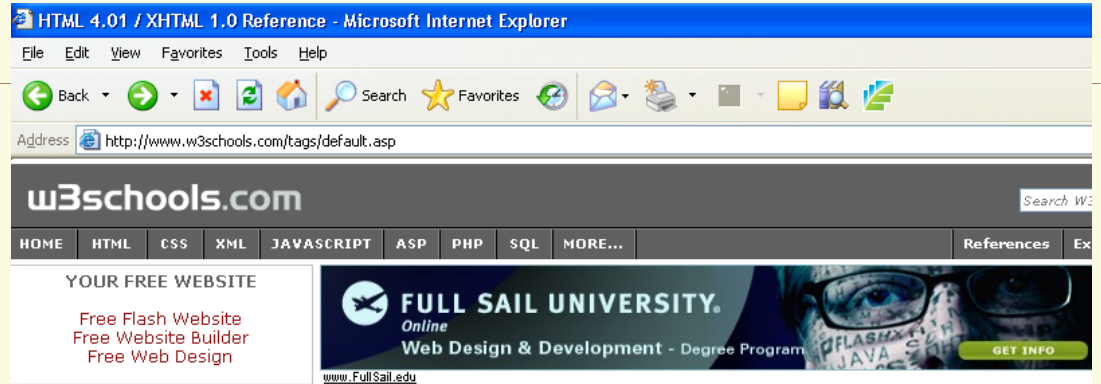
HTML 4.01 / XHTML 1.0 Reference - Microsoft Internet Explorer

File Edit View Favorites Tools Help

Back Search Favorites

Address http://www.w3schools.com/tags/default.asp

w3schools.com

Search W3

HOME HTML CSS XML JAVASCRIPT ASP PHP SQL MORE...

References Ex

YOUR FREE WEBSITE

Free Flash Website
Free Website Builder
Free Web Design

FULL SAIL UNIVERSITY.
Online
Web Design & Development - Degree Program

GET INFO

www.FullSail.edu